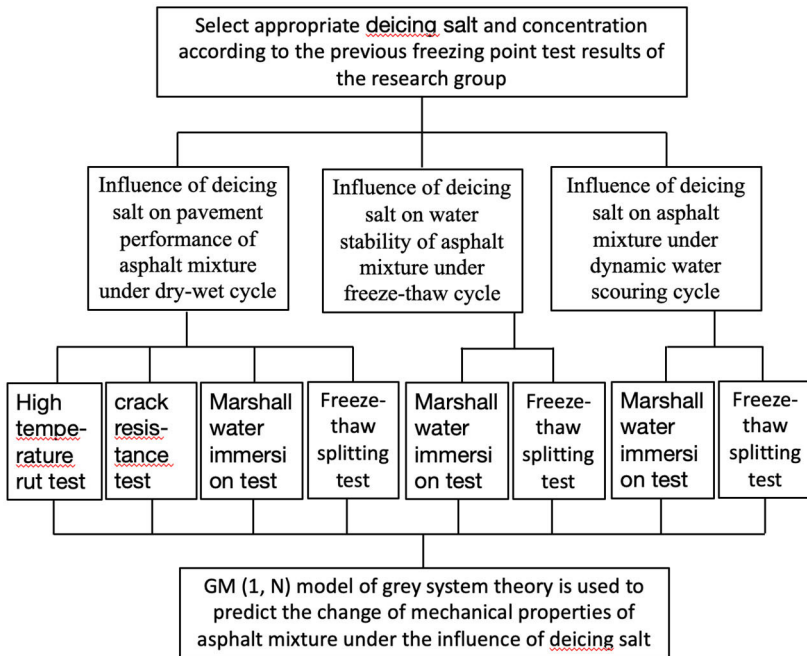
Select appropriate deicing salt and concentration according to the previous freezing point test results of the research group

Influence of deicing salt on pavement performance of asphalt mixture under dry-wet cycle

Influence of deicing salt on water stability of asphalt mixture under freeze-thaw cycle

Influence of deicing salt on asphalt mixture under dynamic water scouring cycle

High temperature rut test

crack resistance test

Marshall water immersion test

Freeze-thaw splitting test

Marshall water immersion test

Freeze-thaw splitting test

Marshall water immersion test

Freeze-thaw splitting test

GM (1, N) model of grey system theory is used to predict the change of mechanical properties of asphalt mixture under the influence of deicing salt